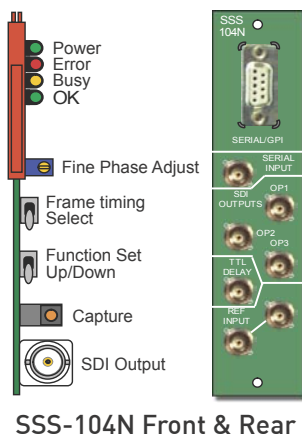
Power
Error
Busy
OK

Fine Phase Adjust

Frame timing Select

Function Set Up/Down

Capture

SDI Output

SSS 104N

SERIAL/GPI

SERIAL INPUT

SDI OUTPUTS

OP1

OP2

OP3

TTL DELAY

REF INPUT

SSS-104N Front & Rear